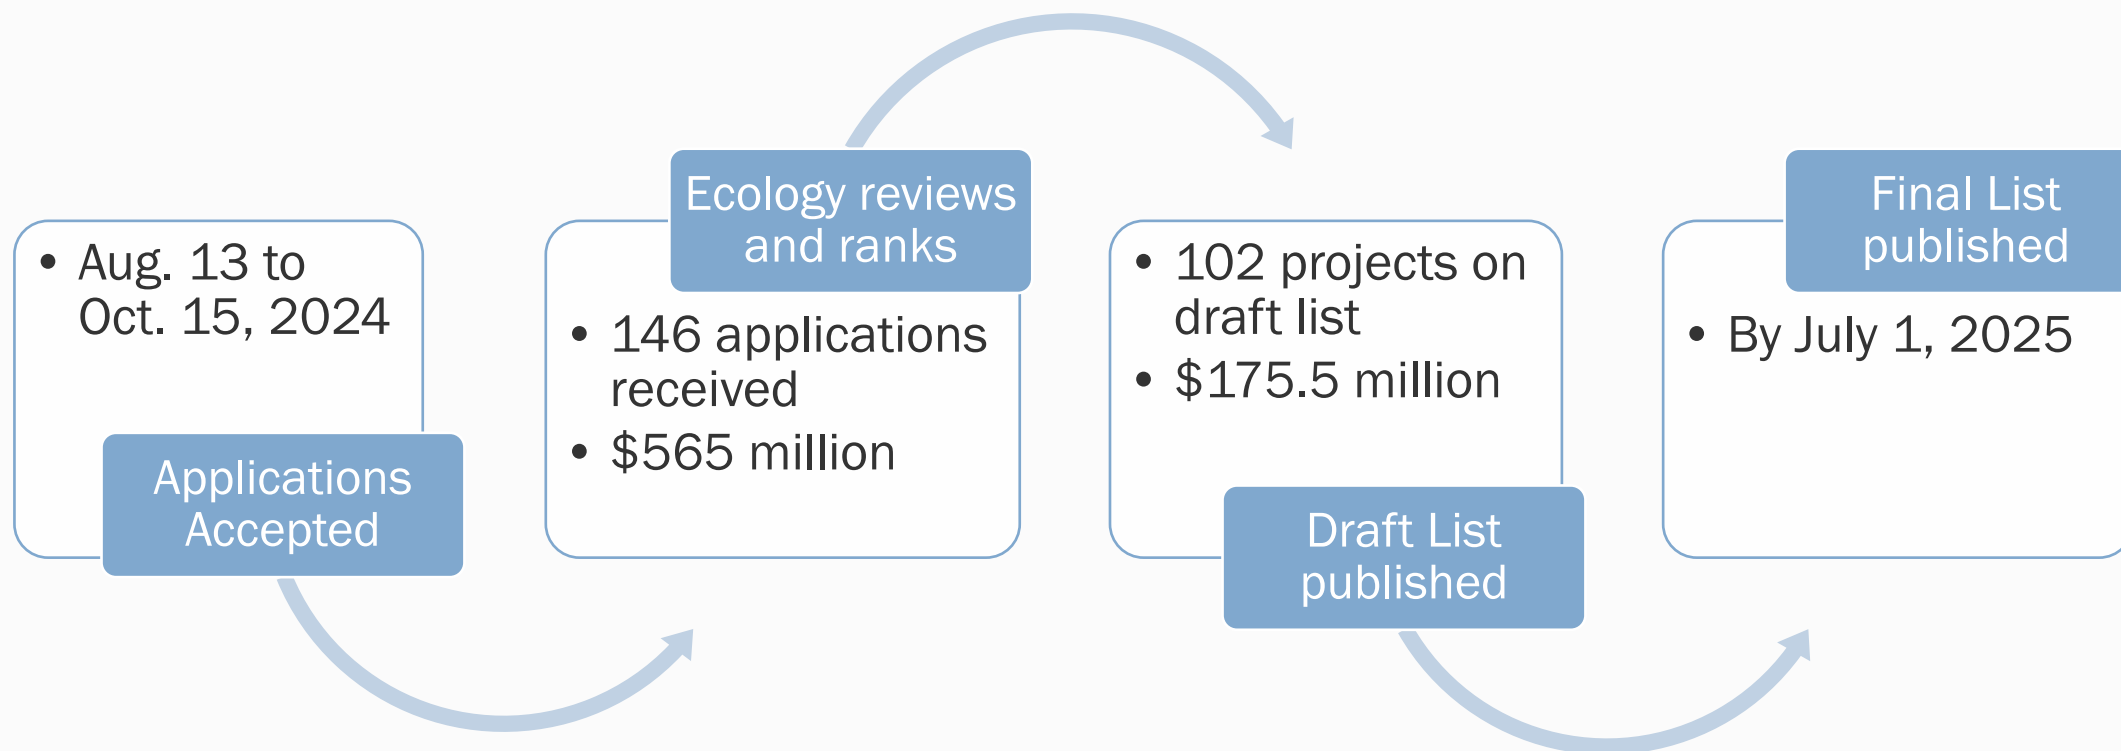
• Aug. 13 to Oct. 15, 2024

Applications Accepted

Ecology reviews and ranks

• 146 applications received
• $565 million

• 102 projects on draft list
• $175.5 million

Draft List published

Final List published

• By July 1, 2025